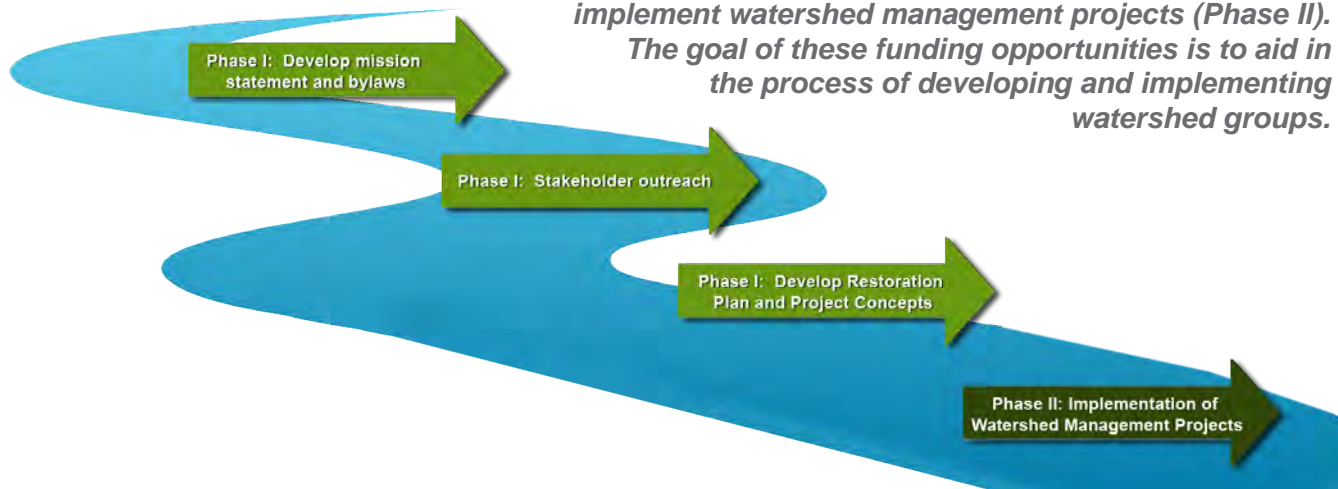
implement watershed management projects (Phase II). The goal of these funding opportunities is to aid in the process of developing and implementing watershed groups.

Phase I: Develop mission statement and bylaws

Phase I: Stakeholder outreach

Phase I: Develop Restoration Plan and Project Concepts

Phase II: Implementation of Watershed Management Projects